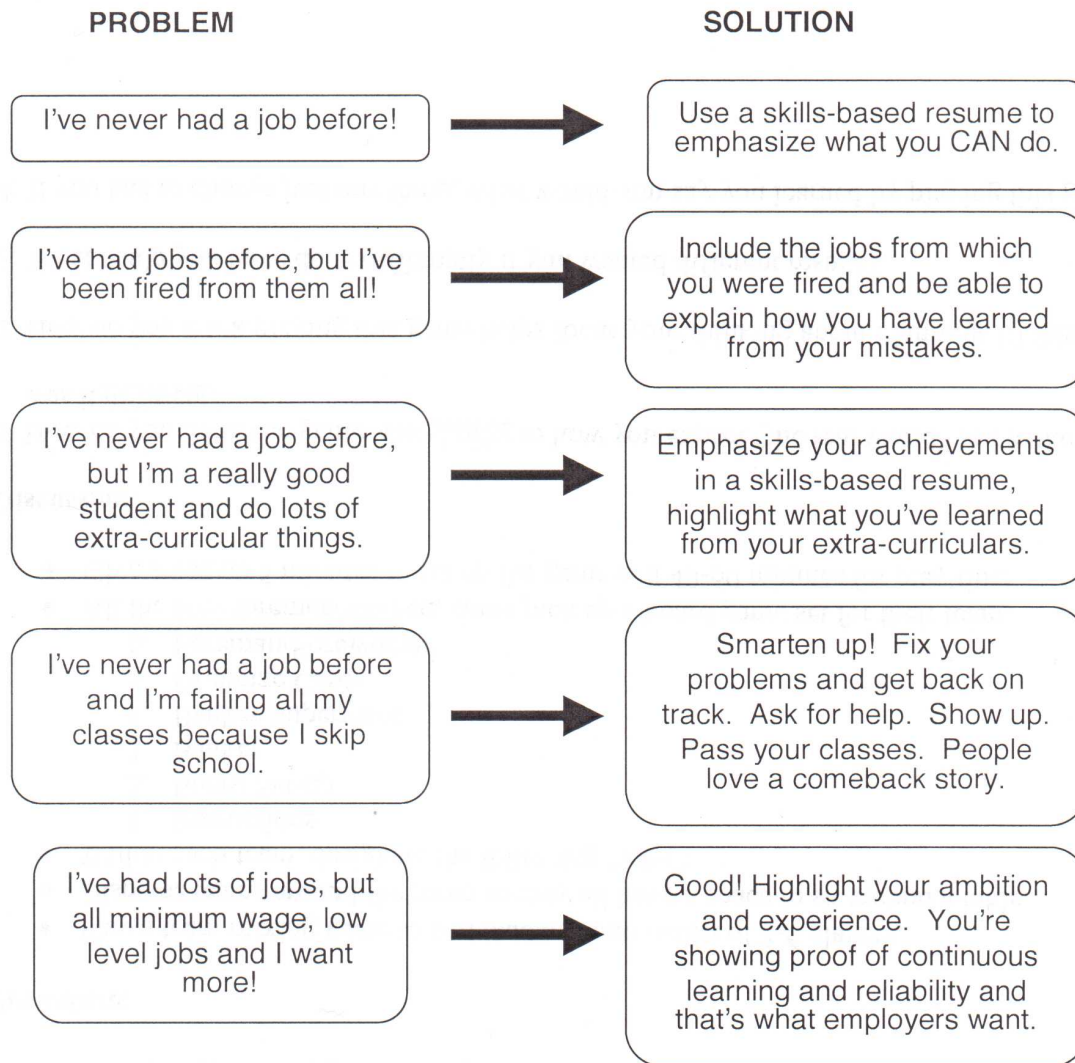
PROBLEM

SOLUTION

I've never had a job before!

Use a skills-based resume to emphasize what you CAN do.

I've had jobs before, but I've been fired from them all!

Include the jobs from which you were fired and be able to explain how you have learned from your mistakes.

I've never had a job before, but I'm a really good student and do lots of extra-curricular things.

Emphasize your achievements in a skills-based resume, highlight what you've learned from your extra-curriculars.

I've never had a job before and I'm failing all my classes because I skip school.

Smarten up! Fix your problems and get back on track. Ask for help. Show up. Pass your classes. People love a comeback story.

I've had lots of jobs, but all minimum wage, low level jobs and I want more!

Good! Highlight your ambition and experience. You're showing proof of continuous learning and reliability and that's what employers want.